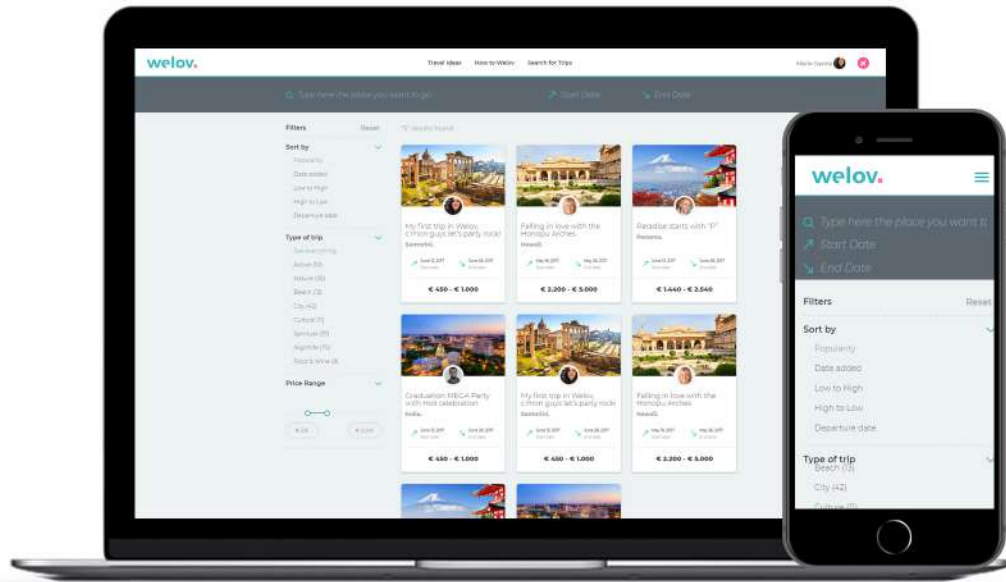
welov.

Travel Ideas How to Welov Search for Trips

Marie Sanna

Type here the place you want to go

Start Date

End Date

Filters Reset

Sort by

Popularity

Date added

Low to High

High to Low

Departure date

Type of trip

See everything

Active (10)

Nature (35)

Beach (13)

City (42)

Culture (11)

Spiritual (19)

Nightlife (15)

Food & Wine (8)

Price Range

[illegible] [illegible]

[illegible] results found

My first trip in Welov, c'mon guys let's party rock!

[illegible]

June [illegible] June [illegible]

€ 450 - € 1.000

Falling in love with the Monopu Arches

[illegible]

May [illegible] May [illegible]

€ 2.200 - € 3.000

Paradise starts with "P"

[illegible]

June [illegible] June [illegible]

€ 1.440 - € 2.540

Graduation MEGA Party with Hot celebration

India

June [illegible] June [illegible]

€ 450 - € 1.000

My first trip in Welov, c'mon guys let's party rock!

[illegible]

June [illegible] June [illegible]

€ 450 - € 1.000

Falling in love with the Monopu Arches

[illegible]

May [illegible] May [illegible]

€ 2.200 - € 3.000

welov.

Type here the place you want t

Start Date

End Date

Filters Reset

Sort by

Popularity

Date added

Low to High

High to Low

Departure date

Type of trip

Beach (13)

City (42)

Culture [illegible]